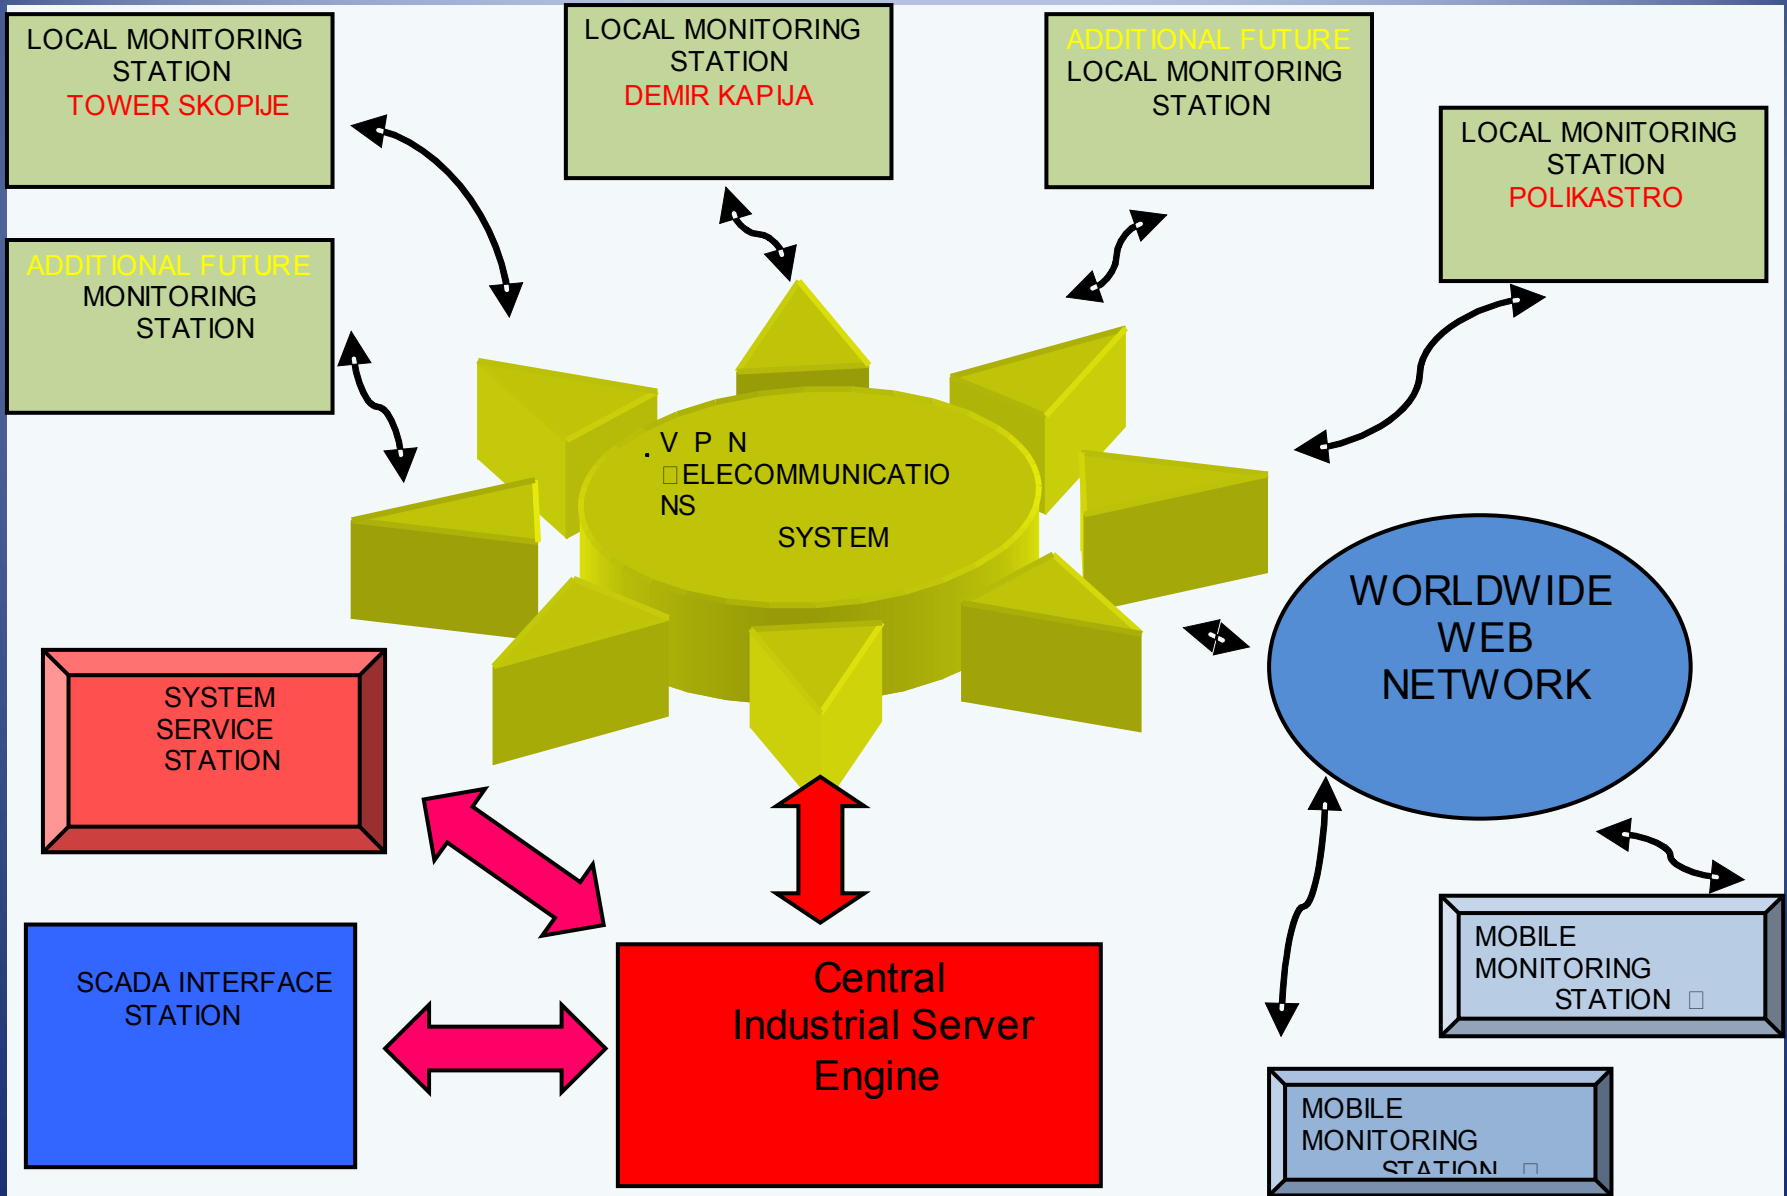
LOCAL MONITORING STATION
TOWER SKOPIJE

LOCAL MONITORING STATION
DEMIR KAPIJA

ADDITIONAL FUTURE
LOCAL MONITORING STATION

LOCAL MONITORING STATION
POLIKASTRO

ADDITIONAL FUTURE
MONITORING STATION

. V P N
ELECOMMUNICATIONS
SYSTEM

WORLDWIDE WEB NETWORK

SYSTEM SERVICE STATION

SCADA INTERFACE STATION

Central Industrial Server Engine

MOBILE MONITORING STATION

MOBILE MONITORING STATION